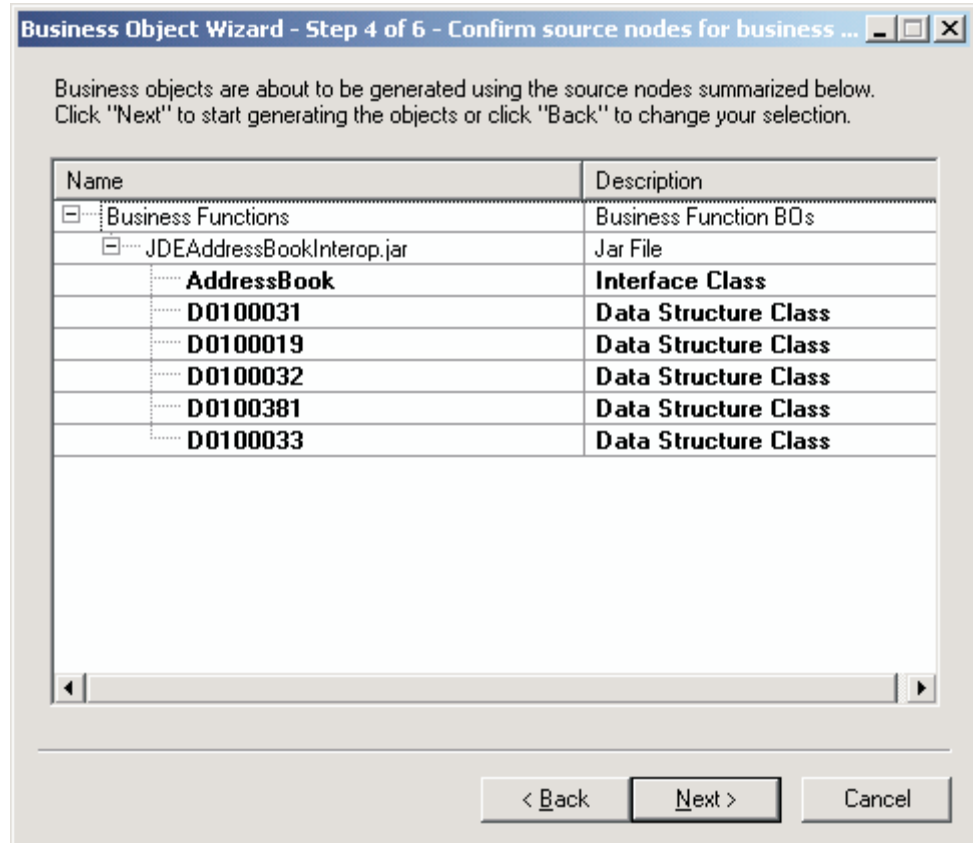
Business Object Wizard - Step 4 of 6 - Confirm source nodes for business ...

Business objects are about to be generated using the source nodes summarized below. Click "Next" to start generating the objects or click "Back" to change your selection.

| Name | Description |
|---|---|
| Business Functions | Business Function BOs |
| JDEAddressBookInterop.jar | Jar File |
| **AddressBook** | **Interface Class** |
| **D0100031** | **Data Structure Class** |
| **D0100019** | **Data Structure Class** |
| **D0100032** | **Data Structure Class** |
| **D0100381** | **Data Structure Class** |
| **D0100033** | **Data Structure Class** |

< Back    Next >    Cancel